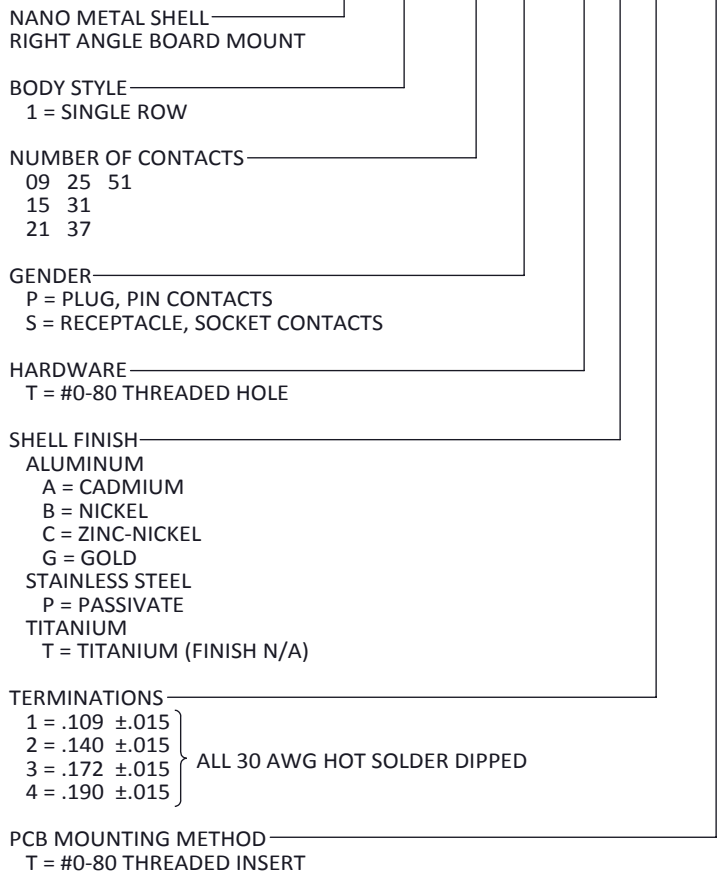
NANO METAL SHELL
RIGHT ANGLE BOARD MOUNT

BODY STYLE
1 = SINGLE ROW

NUMBER OF CONTACTS
09 25 51
15 31
21 37

GENDER
P = PLUG, PIN CONTACTS
S = RECEPTACLE, SOCKET CONTACTS

HARDWARE
T = #0-80 THREADED HOLE

SHELL FINISH
ALUMINUM
A = CADMIUM
B = NICKEL
C = ZINC-NICKEL
G = GOLD
STAINLESS STEEL
P = PASSIVATE
TITANIUM
T = TITANIUM (FINISH N/A)

TERMINATIONS
1 = .109 ±.015
2 = .140 ±.015
3 = .172 ±.015
4 = .190 ±.015
ALL 30 AWG HOT SOLDER DIPPED

PCB MOUNTING METHOD
T = #0-80 THREADED INSERT